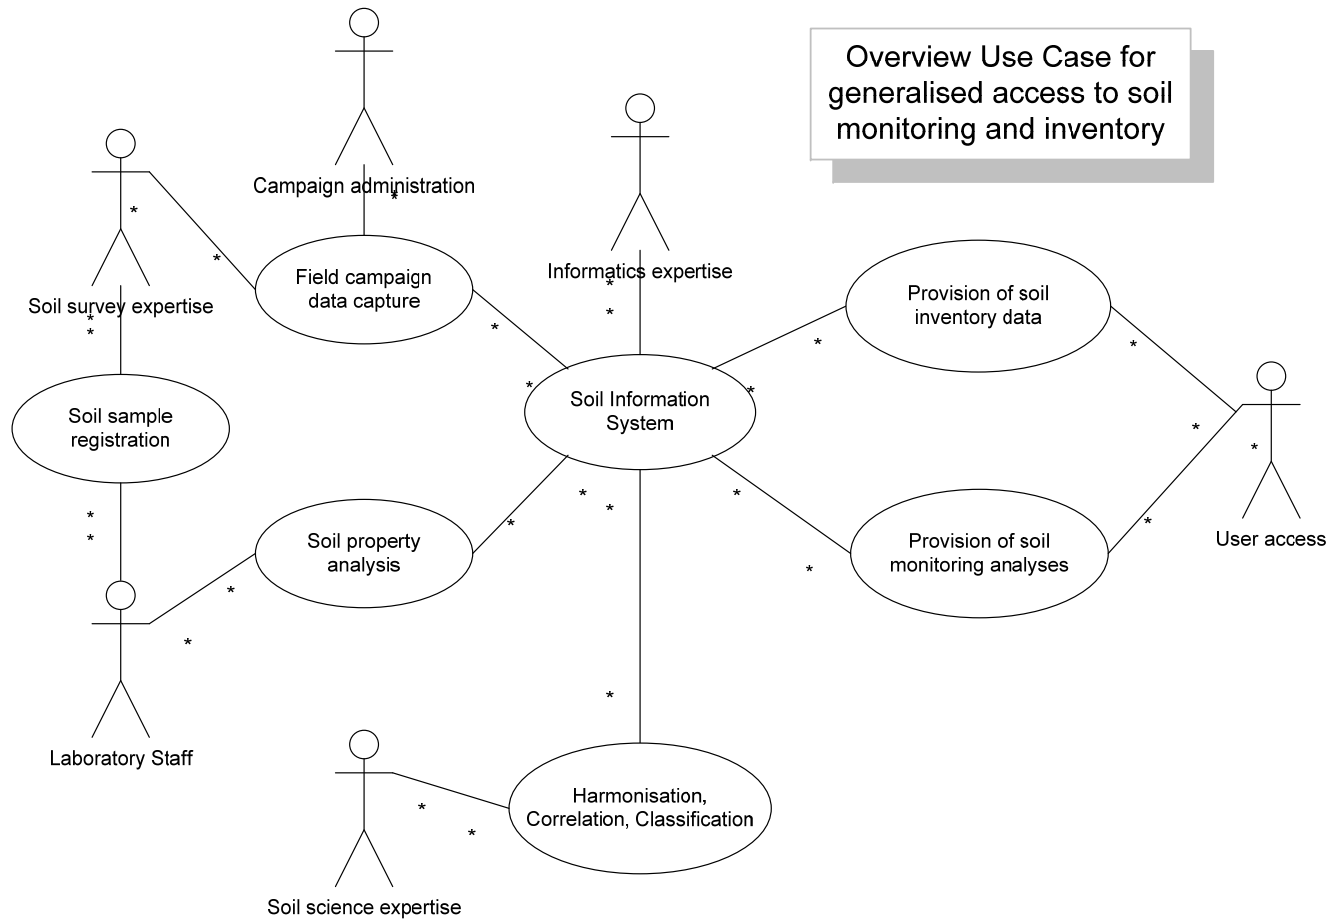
Overview Use Case for generalised access to soil monitoring and inventory

Campaign administration

Soil survey expertise

Field campaign data capture

Informatics expertise

Provision of soil inventory data

Soil sample registration

Soil Information System

User access

Soil property analysis

Provision of soil monitoring analyses

Laboratory Staff

Harmonisation, Correlation, Classification

Soil science expertise